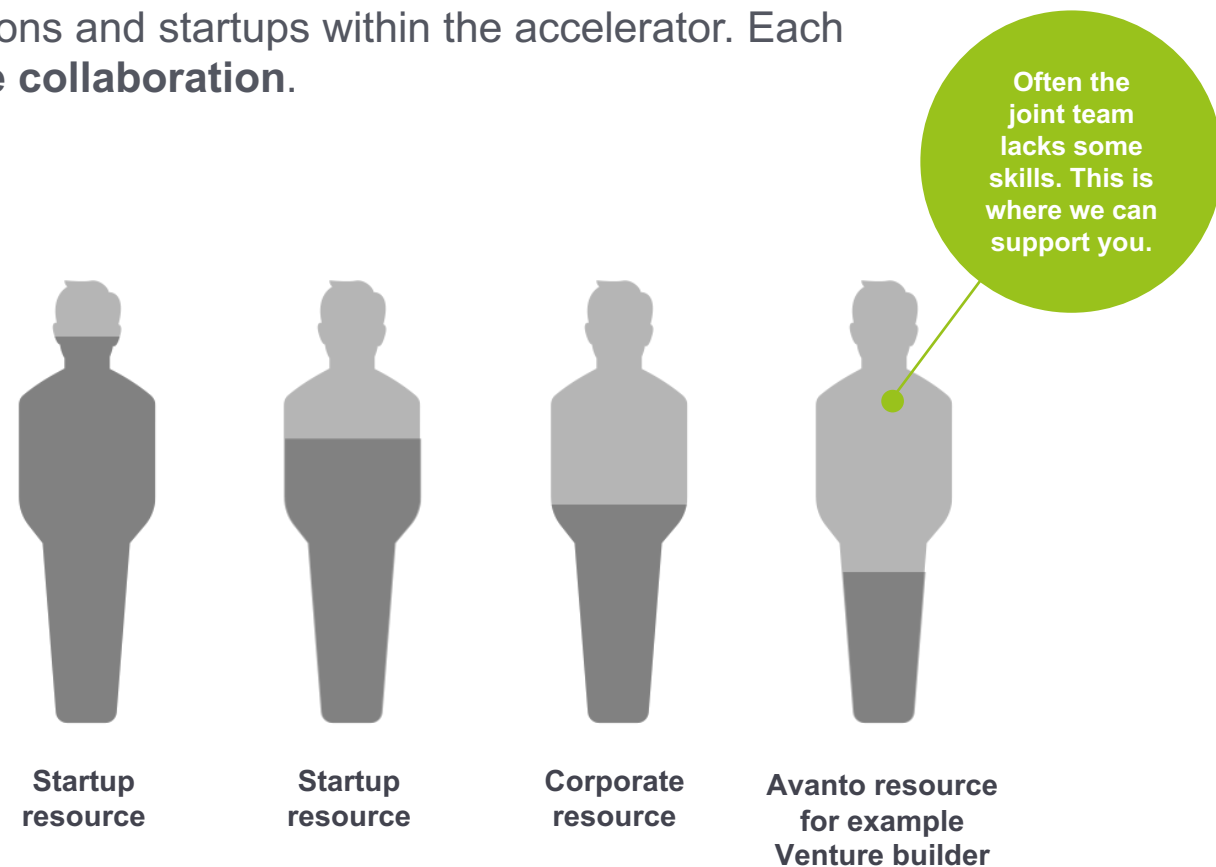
ons and startups within the accelerator. Each e **collaboration**.

Often the joint team lacks some skills. This is where we can support you.

Startup resource

Startup resource

Corporate resource

Avanto resource for example Venture builder